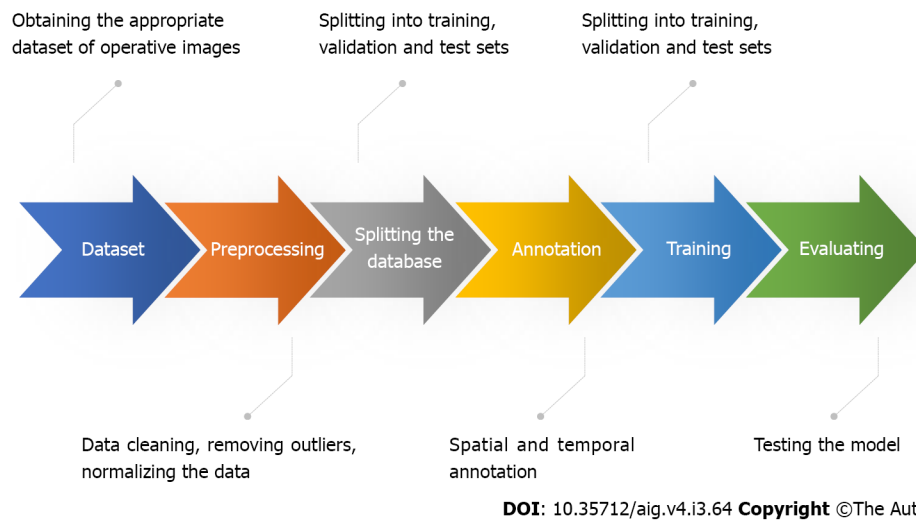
Obtaining the appropriate dataset of operative images

Splitting into training, validation and test sets

Splitting into training, validation and test sets

Dataset

Preprocessing

Splitting the database

Annotation

Training

Evaluating

Data cleaning, removing outliers, normalizing the data

Spatial and temporal annotation

Testing the model

DOI: 10.35712/aig.v4.i3.64 Copyright ©The Au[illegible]